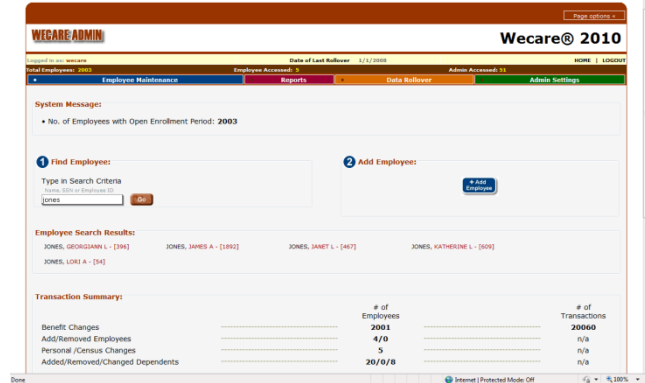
Page options »

WECARE ADMIN

Wecare® 2010

Logged in as: wecare

Date of Last Rollover 1/1/2008

HOME | LOGOUT

Total Employees: 2003

Employee Accessed: 5

Admin Accessed: 51

Employee Maintenance

Reports

Data Rollover

Admin Settings

System Message:

• No. of Employees with Open Enrollment Period: 2003

1 Find Employee:

Type in Search Criteria

Name, SSN or Employee ID

jones

Go!

2 Add Employee:

+ Add Employee

Employee Search Results:

JONES, GEORGIANN L - [396]

JONES, JAMES A - [1892]

JONES, JANET L - [467]

JONES, KATHERINE L - [609]

JONES, LORI A - [54]

Transaction Summary:

| | # of Employees | # of Transactions |
|---|---|---|
| Benefit Changes | 2001 | 20060 |
| Add/Removed Employees | 4/0 | n/a |
| Personal /Census Changes | 5 | n/a |
| Added/Removed/Changed Dependents | 20/0/8 | n/a |

Done

Internet | Protected Mode: Off

100%